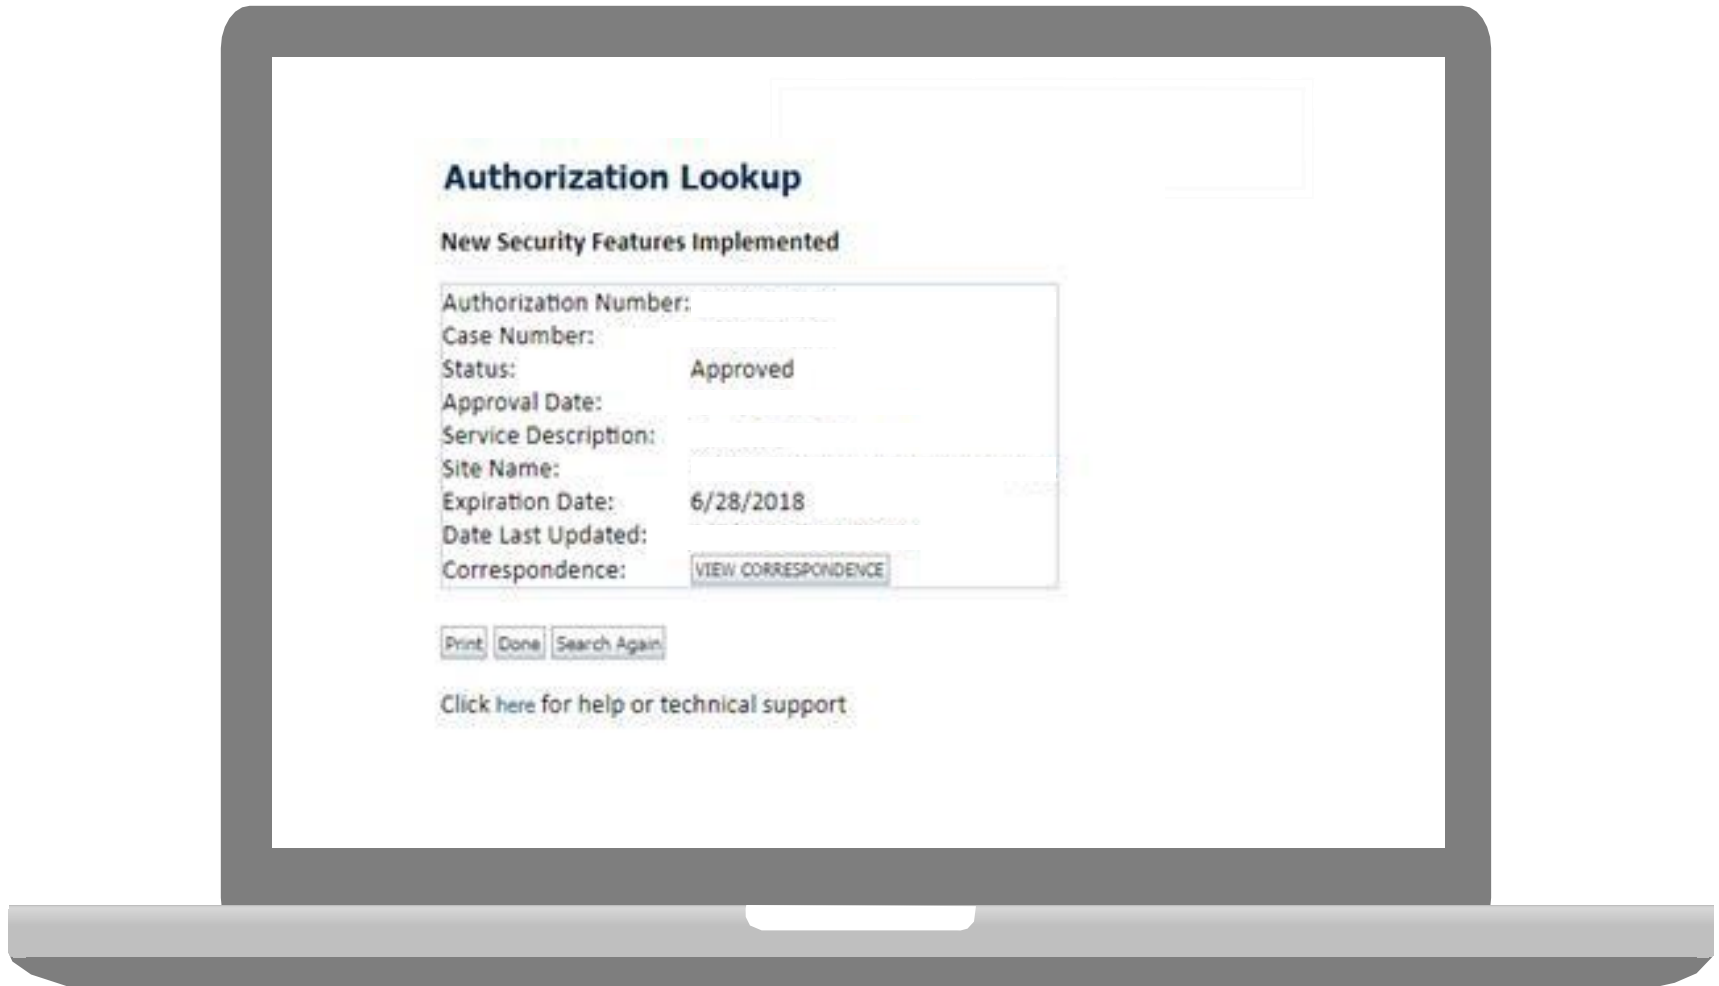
Authorization Lookup

New Security Features Implemented

| | |
|---|---|
| Authorization Number: | |
| Case Number: | |
| Status: | Approved |
| Approval Date: | |
| Service Description: | |
| Site Name: | |
| Expiration Date: | 6/28/2018 |
| Date Last Updated: | |
| Correspondence: | VIEW CORRESPONDENCE |

Print Done Search Again

Click here for help or technical support